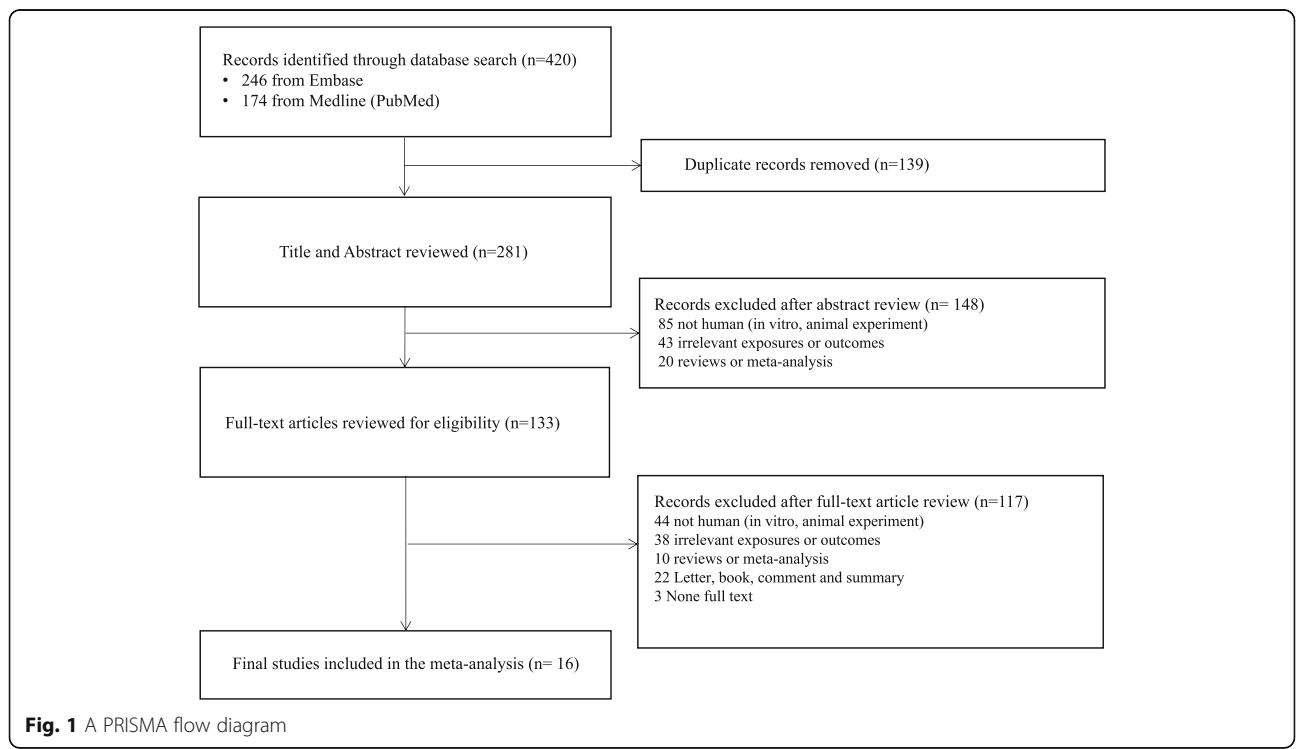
Records identified through database search (n=420)
• 246 from Embase
• 174 from Medline (PubMed)

Duplicate records removed (n=139)

Title and Abstract reviewed (n=281)

Records excluded after abstract review (n= 148)
85 not human (in vitro, animal experiment)
43 irrelevant exposures or outcomes
20 reviews or meta-analysis

Full-text articles reviewed for eligibility (n=133)

Records excluded after full-text article review (n=117)
44 not human (in vitro, animal experiment)
38 irrelevant exposures or outcomes
10 reviews or meta-analysis
22 Letter, book, comment and summary
3 None full text

Final studies included in the meta-analysis (n= 16)

**Fig. 1** A PRISMA flow diagram